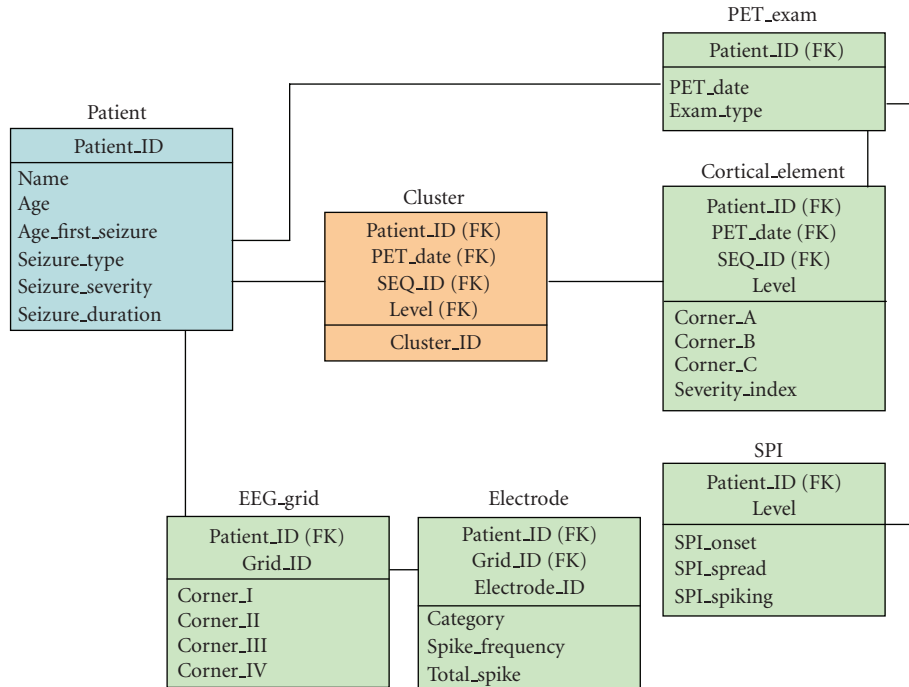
PET_exam
Patient_ID (FK)
PET_date
Exam_type

Patient
Patient_ID
Name
Age
Age_first_seizure
Seizure_type
Seizure_severity
Seizure_duration

Cluster
Patient_ID (FK)
PET_date (FK)
SEQ_ID (FK)
Level (FK)
Cluster_ID

Cortical_element
Patient_ID (FK)
PET_date (FK)
SEQ_ID (FK)
Level
Corner_A
Corner_B
Corner_C
Severity_index

SPI
Patient_ID (FK)
Level
SPI_onset
SPI_spread
SPI_spiking

EEG_grid
Patient_ID (FK)
Grid_ID
Corner_I
Corner_II
Corner_III
Corner_IV

Electrode
Patient_ID (FK)
Grid_ID (FK)
Electrode_ID
Category
Spike_frequency
Total_spike